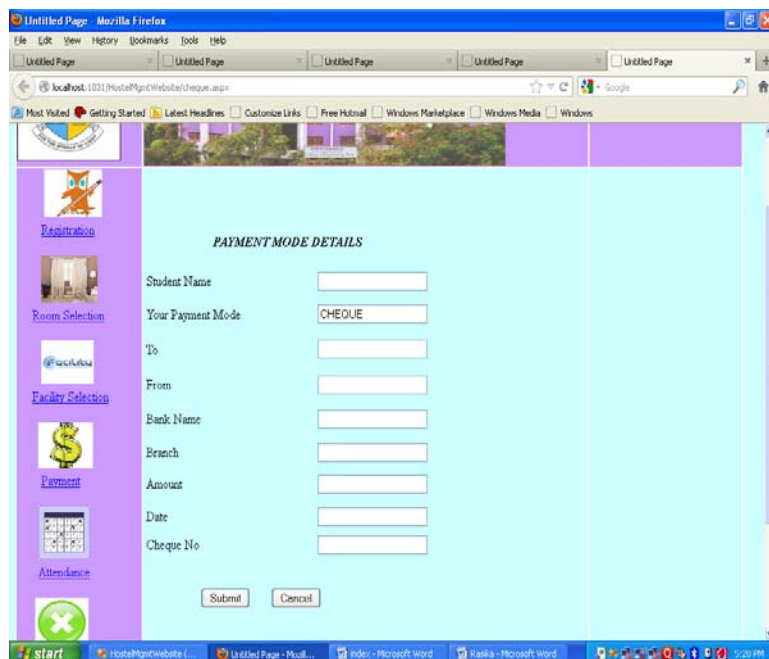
Untitled Page - Mozilla Firefox

File Edit View History Bookmarks Tools Help

Untitled Page | Untitled Page | Untitled Page | Untitled Page

localhost:1031/HostelMgmtWebsite/cheque.aspx

Google

Most Visited Getting Started Latest Headlines Customize Links Free Hotmail Windows Marketplace Windows Media Windows

Registration

Room Selection

Facility

Facility Selection

Payment

Attendance

PAYMENT MODE DETAILS

Student Name

Your Payment Mode CHEQUE

To

From

Bank Name

Branch

Amount

Date

Cheque No

Submit Cancel

start HostelMgmtWebsite (... Untitled Page - Mozil... index - Microsoft Word Rasika - Microsoft Word 5:20 PM